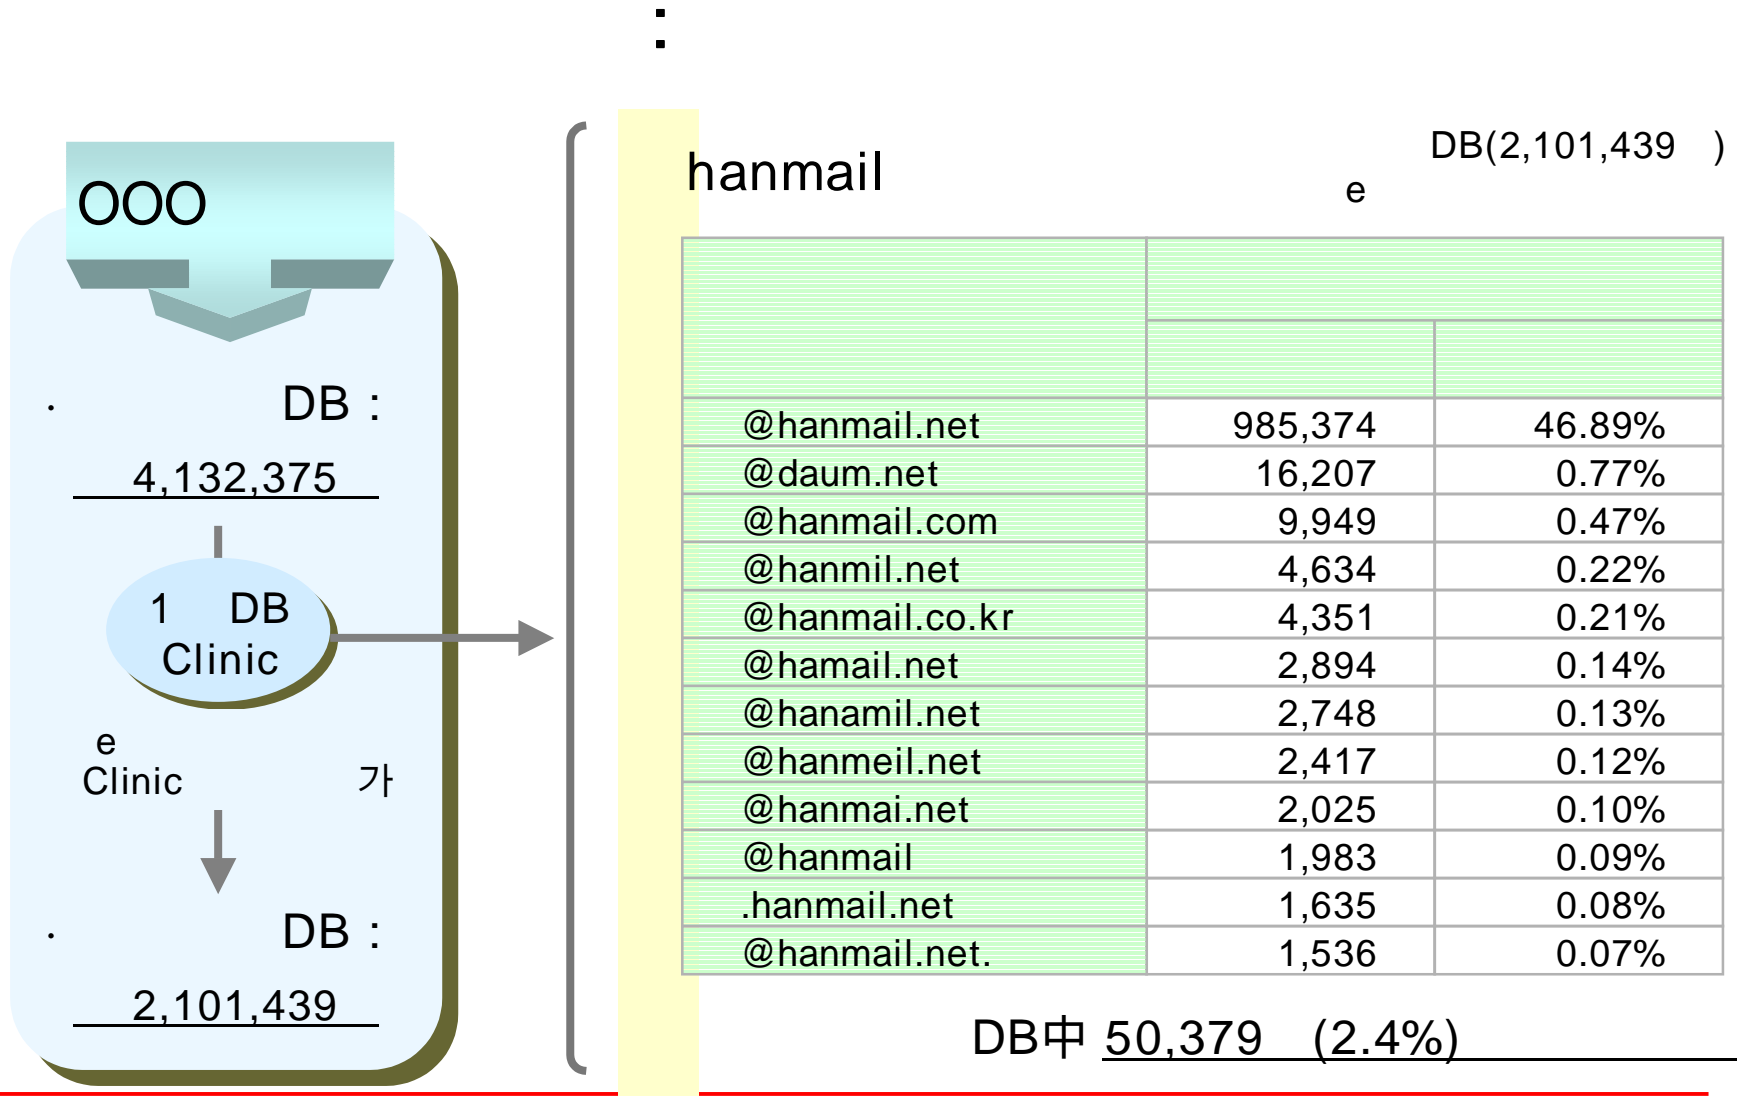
:

OOO

· DB :

4,132,375

1 DB Clinic

e Clinic 가

· DB :

2,101,439

hanmail

e

DB(2,101,439 )

| | | |
|---|---|---|
| @hanmail.net | 985,374 | 46.89% |
| @daum.net | 16,207 | 0.77% |
| @hanmail.com | 9,949 | 0.47% |
| @hanmil.net | 4,634 | 0.22% |
| @hanmail.co.kr | 4,351 | 0.21% |
| @hamail.net | 2,894 | 0.14% |
| @hanamil.net | 2,748 | 0.13% |
| @hanmeil.net | 2,417 | 0.12% |
| @hanmai.net | 2,025 | 0.10% |
| @hanmail | 1,983 | 0.09% |
| .hanmail.net | 1,635 | 0.08% |
| @hanmail.net. | 1,536 | 0.07% |

DB中 50,379 (2.4%)